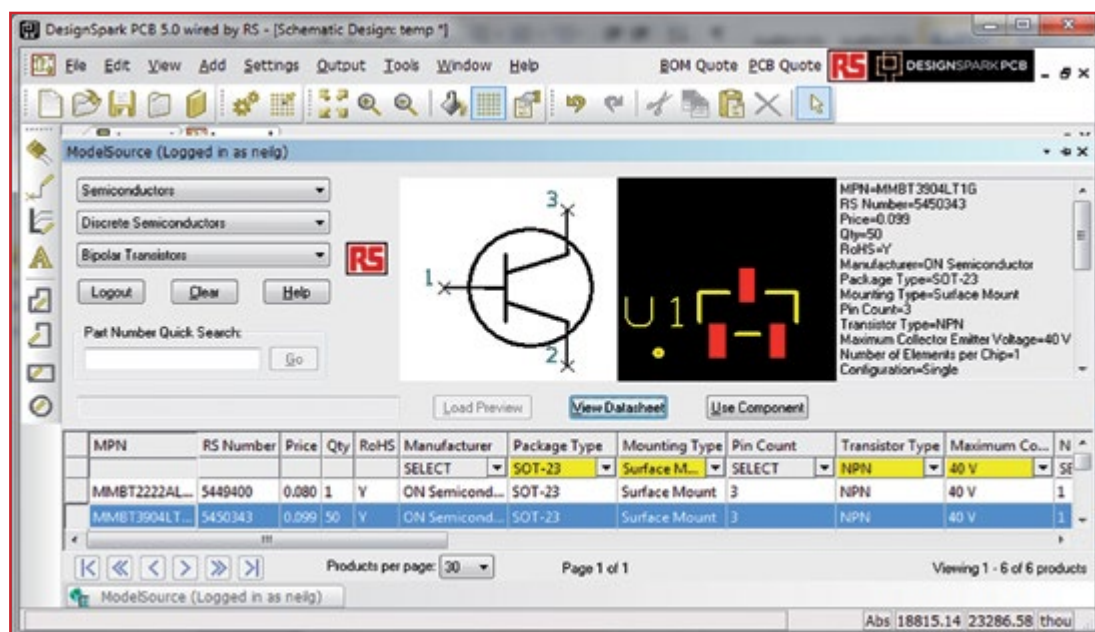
DesignSpark PCB 5.0 wired by RS - [Schematic Design: temp *]

File Edit View Add Settings Output Tools Window Help BOM Quote PCB Quote RS DESIGNSPARK PCB

ModelSource (Logged in as neilg)

Semiconductors
Discrete Semiconductors
Bipolar Transistors

RS

Logout Clear Help

Part Number Quick Search:

Go

3
1
2

U1

MPN=MMBT3904LT1G
RS Number=5450343
Price=0.099
Qty=50
RoHS=Y
Manufacturer=ON Semiconductor
Package Type=SOT-23
Mounting Type=Surface Mount
Pin Count=3
Transistor Type=NPN
Maximum Collector Emitter Voltage=40 V
Number of Elements per Chip=1
Configuration=Single

Load Preview View Datasheet Use Component

| MPN | RS Number | Price | Qty | RoHS | Manufacturer | Package Type | Mounting Type | Pin Count | Transistor Type | Maximum Co... | N |
|---|---|---|---|---|---|---|---|---|---|---|---|
| | | | | | SELECT | SOT-23 | Surface M... | SELECT | NPN | 40 V | SE |
| MMBT2222AL... | 5449400 | 0.080 | 1 | Y | ON Semicond... | SOT-23 | Surface Mount | 3 | NPN | 40 V | 1 |
| MMBT3904LT... | 5450343 | 0.099 | 50 | Y | ON Semicond... | SOT-23 | Surface Mount | 3 | NPN | 40 V | 1 |

Products per page: 30 Page 1 of 1 Viewing 1 - 6 of 6 products

ModelSource (Logged in as neilg)

Abs 18815.14 23286.58 thou